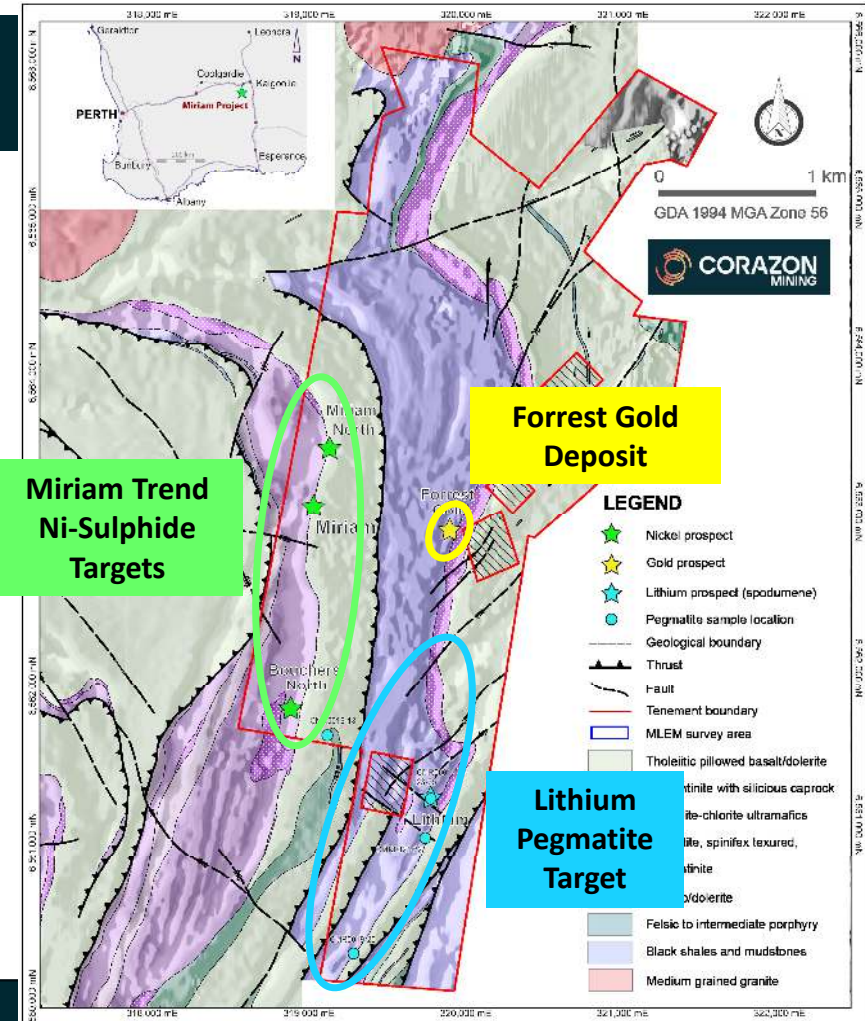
318,000 mE
319,000 mE
320,000 mE
321,000 mE
322,000 mE

Geraldton
Leonora
N
Coolgardie
Kalgoorlie
Miriam Project
PERTH
Bunbury
Esperance
Albany

N

0 1 km
GDA 1994 MGA Zone 56

CORAZON MINING

Forrest Gold Deposit

Miriam Trend Ni-Sulphide Targets

Miriam North
Miriam
Forrest
Bouchers North
Lithium

Lithium Pegmatite Target

LEGEND
Nickel prospect
Gold prospect
Lithium prospect (spodumene)
Pegmatite sample location
Geological boundary
Thrust
Fault
Tenement boundary
MLEM survey area
Tholeiitic pillowed basalt/dolerite
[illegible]ntinite with siliceous caprock
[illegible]ite-chlorite ultramafics
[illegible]lite, spinifex textured,
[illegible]atinite
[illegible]/dolerite
Felsic to intermediate porphyry
Black shales and mudstones
Medium grained granite

6,563,000 mN
6,562,000 mN
6,561,000 mN
6,560,000 mN